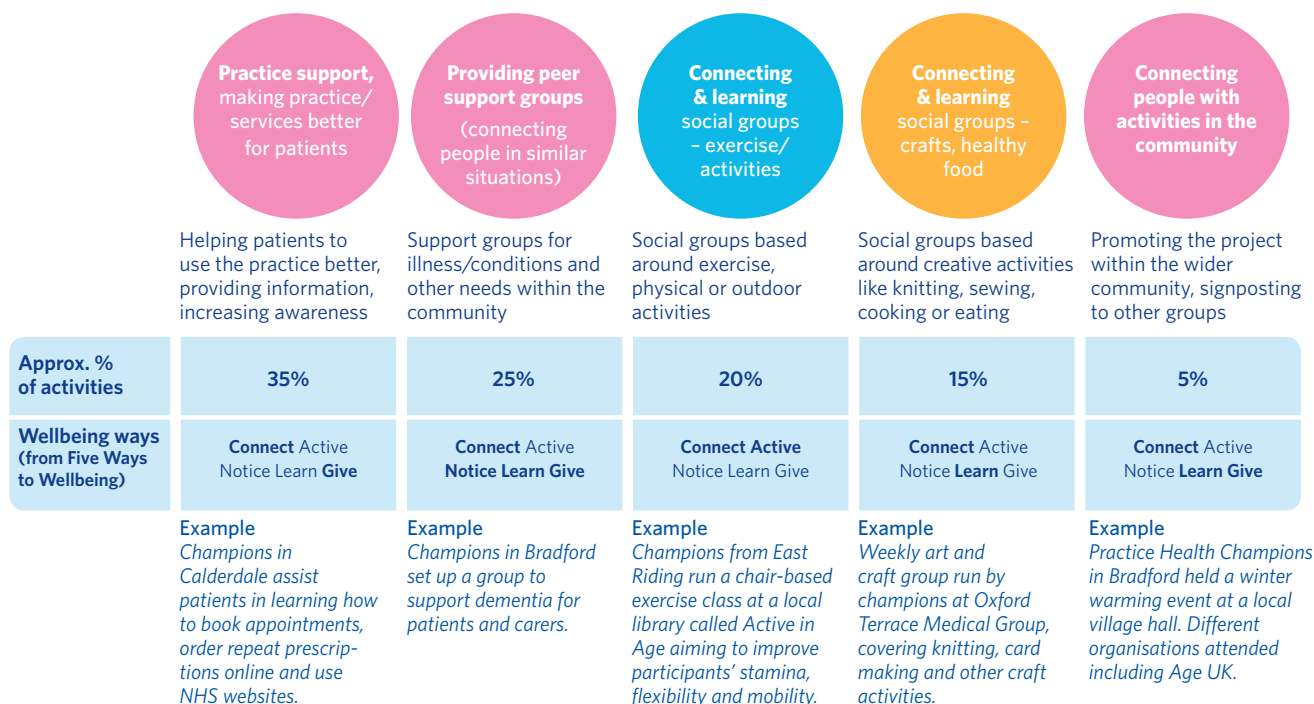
| | **Practice support,** making practice/ services better for patients | **Providing peer support groups** (connecting people in similar situations) | **Connecting & learning** social groups – exercise/ activities | **Connecting & learning** social groups – crafts, healthy food | **Connecting people with activities in the community** |
|---|---|---|---|---|---|
| | Helping patients to use the practice better, providing information, increasing awareness | Support groups for illness/conditions and other needs within the community | Social groups based around exercise, physical or outdoor activities | Social groups based around creative activities like knitting, sewing, cooking or eating | Promoting the project within the wider community, signposting to other groups |
| **Approx. % of activities** | 35% | 25% | 20% | 15% | 5% |
| **Wellbeing ways (from Five Ways to Wellbeing)** | **Connect** Active Notice Learn **Give** | **Connect** Active **Notice Learn Give** | **Connect Active** Notice Learn Give | **Connect** Active Notice **Learn** Give | **Connect** Active Notice **Learn Give** |
| | Example *Champions in Calderdale assist patients in learning how to book appointments, order repeat prescriptions online and use NHS websites.* | Example *Champions in Bradford set up a group to support dementia for patients and carers.* | Example *Champions from East Riding run a chair-based exercise class at a local library called Active in Age aiming to improve participants' stamina, flexibility and mobility.* | Example *Weekly art and craft group run by champions at Oxford Terrace Medical Group, covering knitting, card making and other craft activities.* | Example *Practice Health Champions in Bradford held a winter warming event at a local village hall. Different organisations attended including Age UK.* |